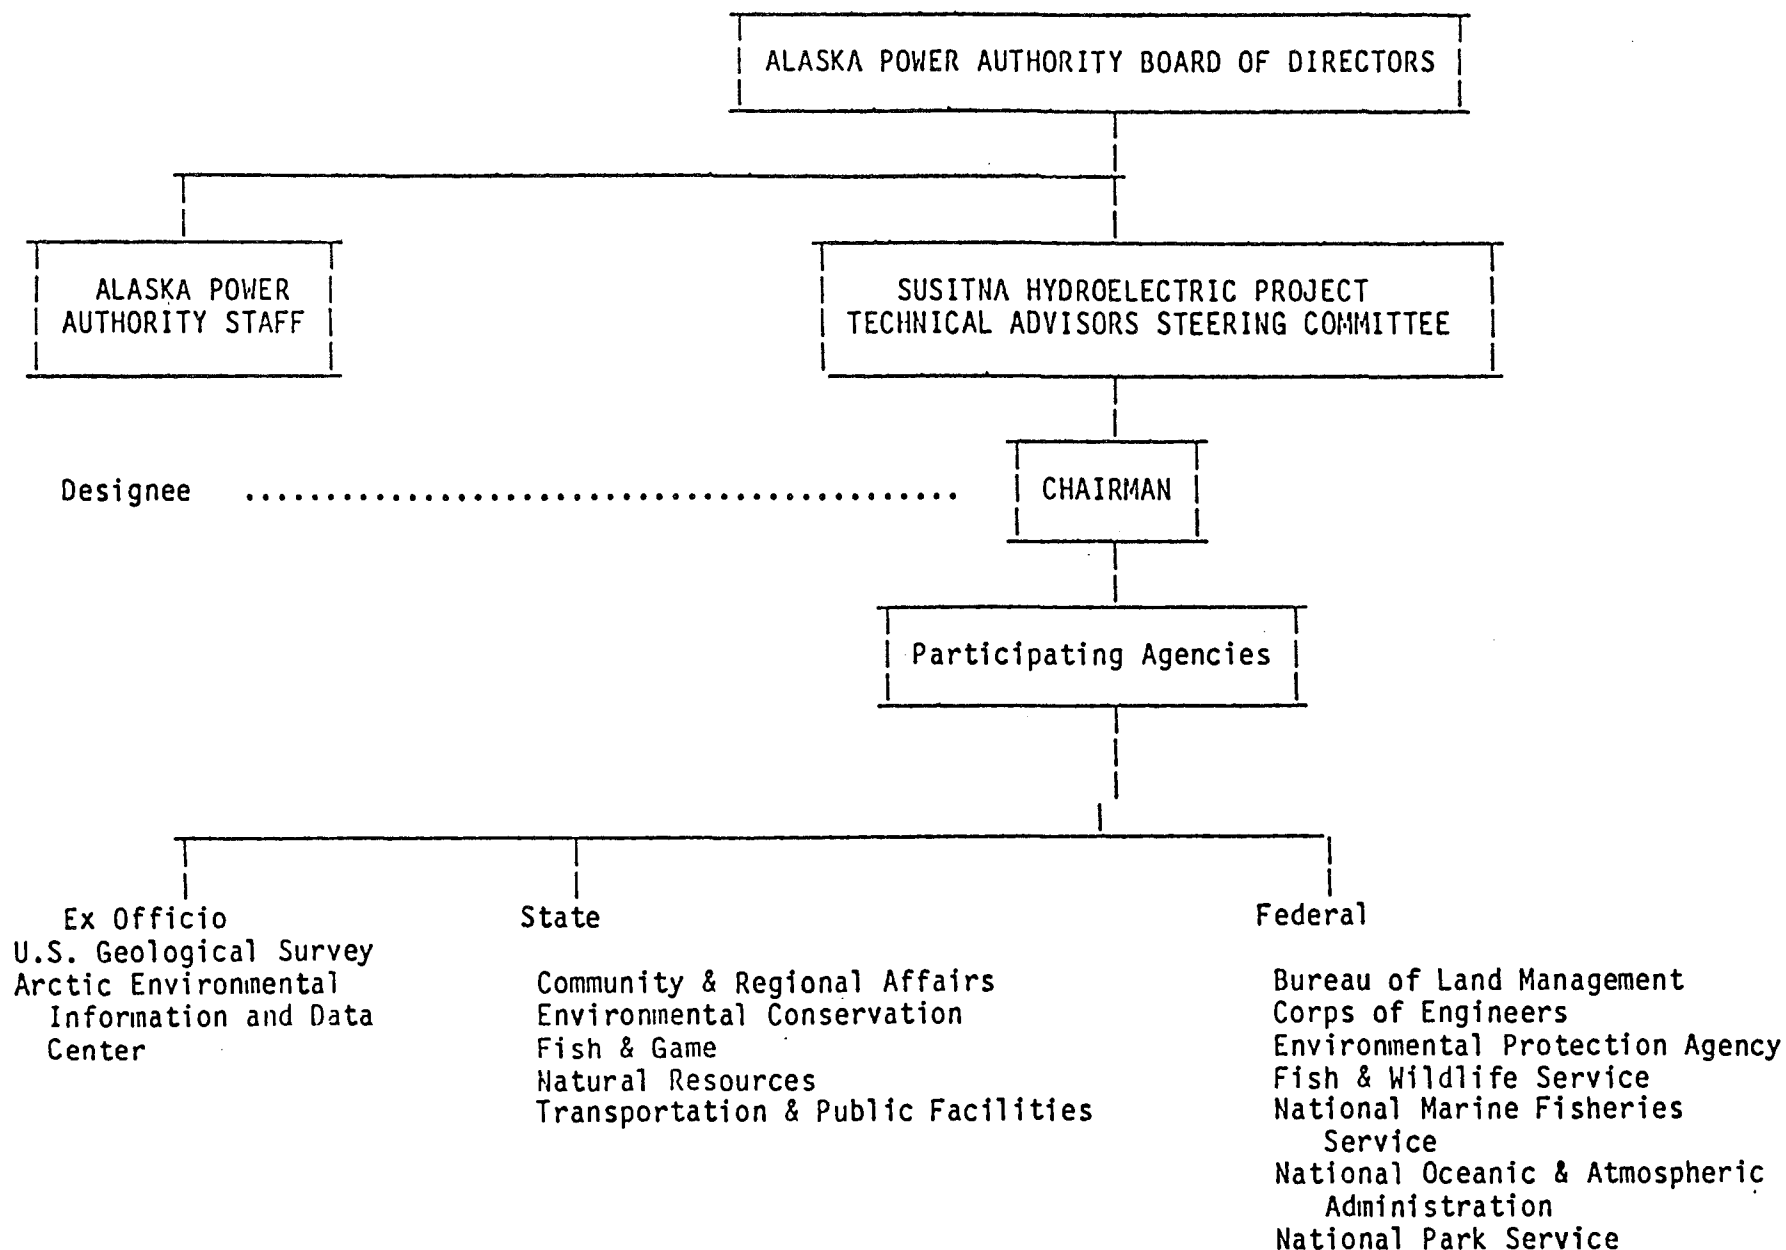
ALASKA POWER AUTHORITY BOARD OF DIRECTORS

ALASKA POWER AUTHORITY STAFF

SUSITNA HYDROELECTRIC PROJECT TECHNICAL ADVISORS STEERING COMMITTEE

Designee ..................................... CHAIRMAN

Participating Agencies

Ex Officio
U.S. Geological Survey
Arctic Environmental Information and Data Center

State

Community & Regional Affairs
Environmental Conservation
Fish & Game
Natural Resources
Transportation & Public Facilities

Federal

Bureau of Land Management
Corps of Engineers
Environmental Protection Agency
Fish & Wildlife Service
National Marine Fisheries Service
National Oceanic & Atmospheric Administration
National Park Service